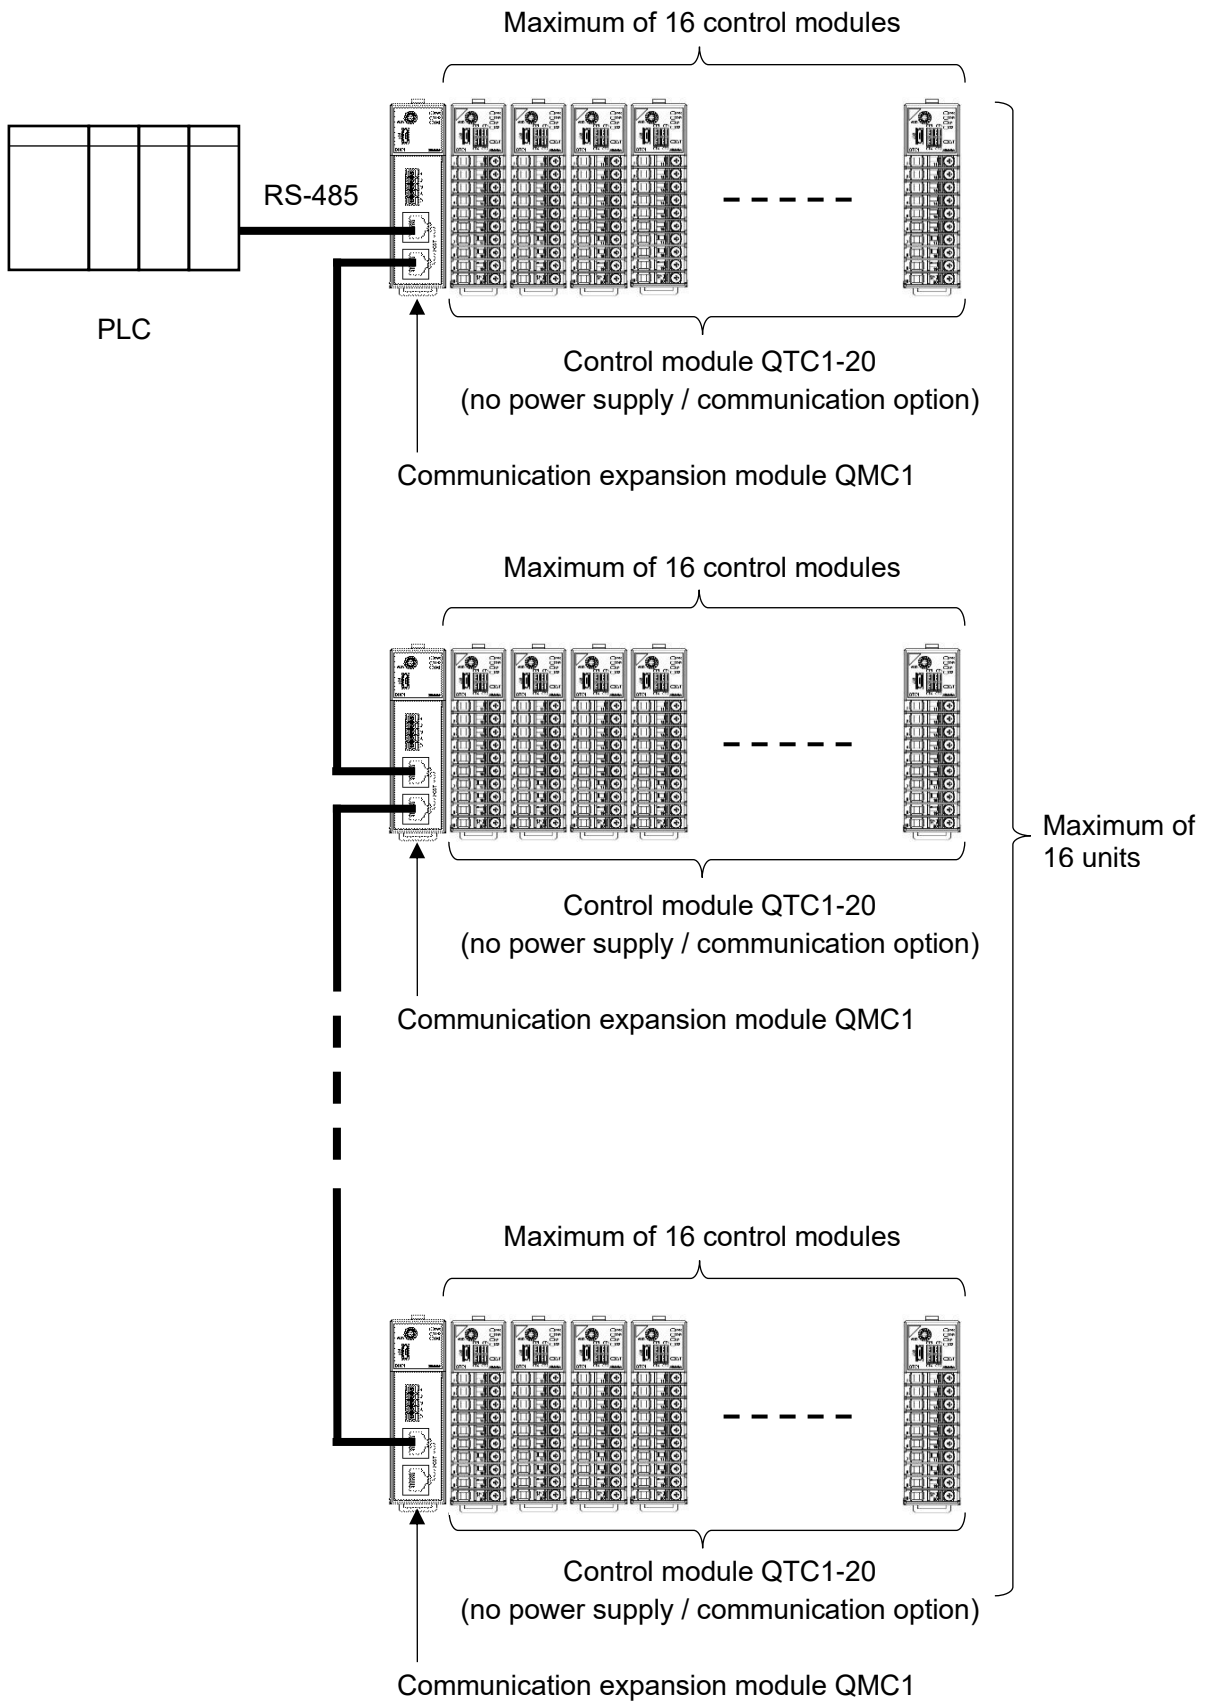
Maximum of 16 control modules

RS-485

PLC

Control module QTC1-20
(no power supply / communication option)

Communication expansion module QMC1

Maximum of 16 control modules

Maximum of 16 units

Control module QTC1-20
(no power supply / communication option)

Communication expansion module QMC1

Maximum of 16 control modules

Control module QTC1-20
(no power supply / communication option)

Communication expansion module QMC1